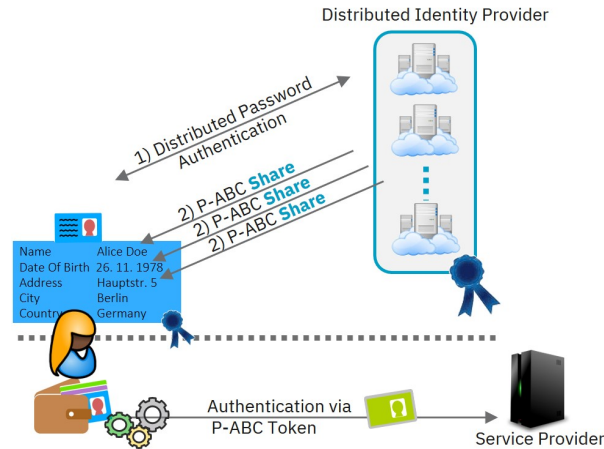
Distributed Identity Provider

1) Distributed Password Authentication

2) P-ABC Share
2) P-ABC Share
2) P-ABC Share

| Name | Alice Doe |
|---|---|
| Date Of Birth | 26. 11. 1978 |
| Address | Hauptstr. 5 |
| City | Berlin |
| Country | Germany |

Authentication via P-ABC Token

Service Provider